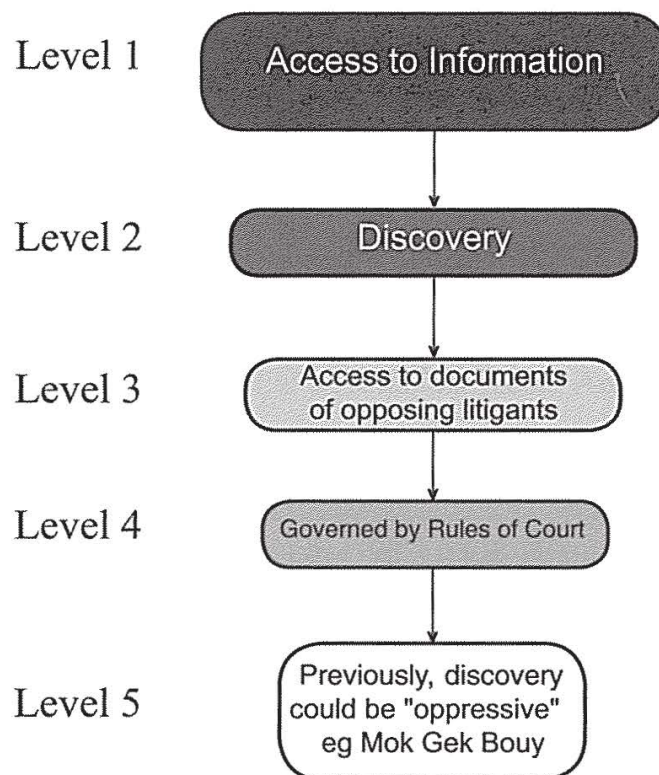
Level 1
Access to Information

Level 2
Discovery

Level 3
Access to documents of opposing litigants

Level 4
Governed by Rules of Court

Level 5
Previously, discovery could be "oppressive" eg Mok Gek Bouy